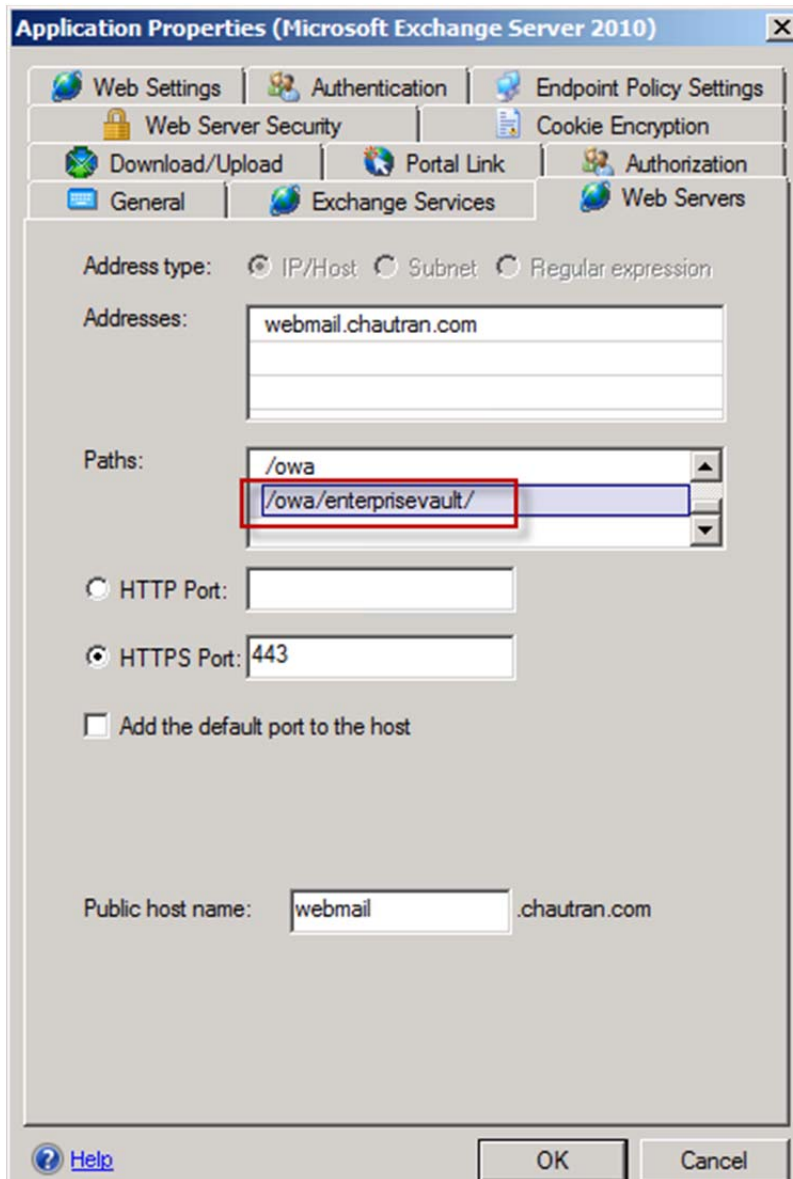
Application Properties (Microsoft Exchange Server 2010)

Web Settings | Authentication | Endpoint Policy Settings
Web Server Security | Cookie Encryption
Download/Upload | Portal Link | Authorization
General | Exchange Services | Web Servers

Address type: IP/Host Subnet Regular expression

Addresses: webmail.chautran.com

Paths: /owa
/owa/enterprisevault/

HTTP Port:

HTTPS Port: 443

Add the default port to the host

Public host name: webmail .chautran.com

Help OK Cancel